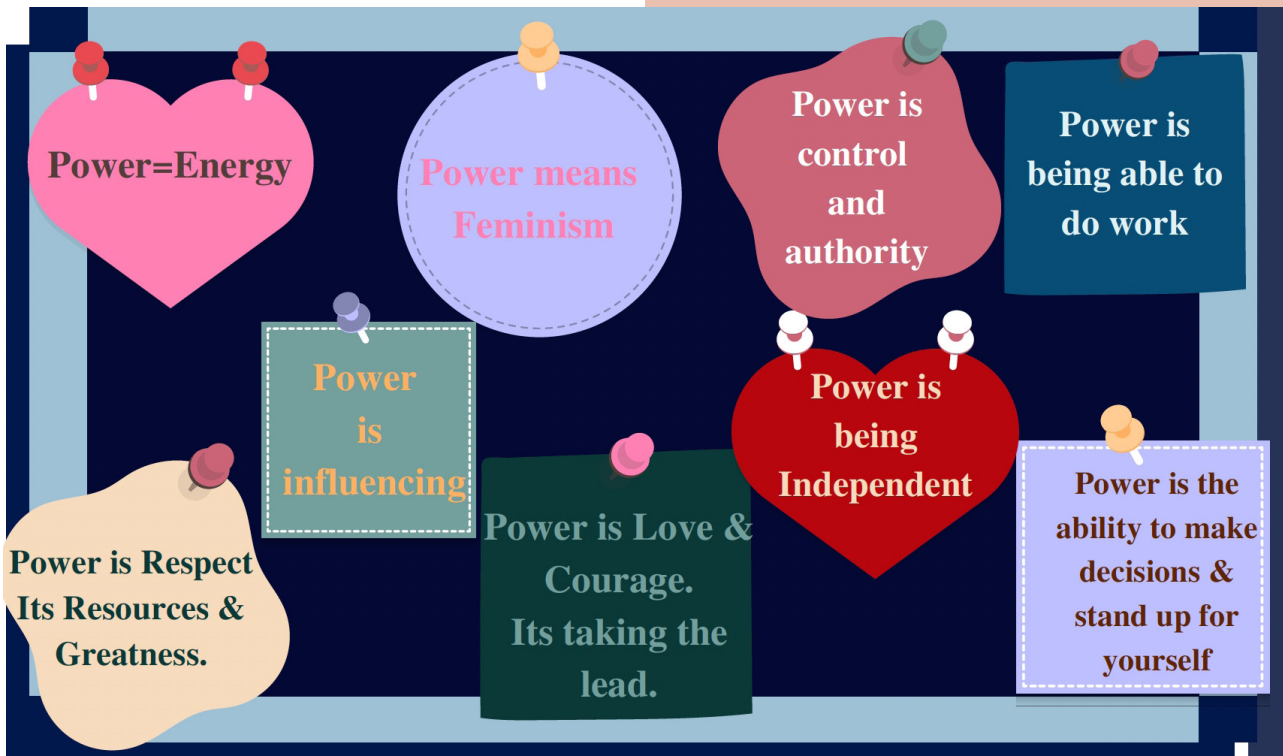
Power=Energy

Power means Feminism

Power is control and authority

Power is being able to do work

Power is influencing

Power is being Independent

Power is Respect Its Resources & Greatness.

Power is Love & Courage. Its taking the lead.

Power is the ability to make decisions & stand up for yourself